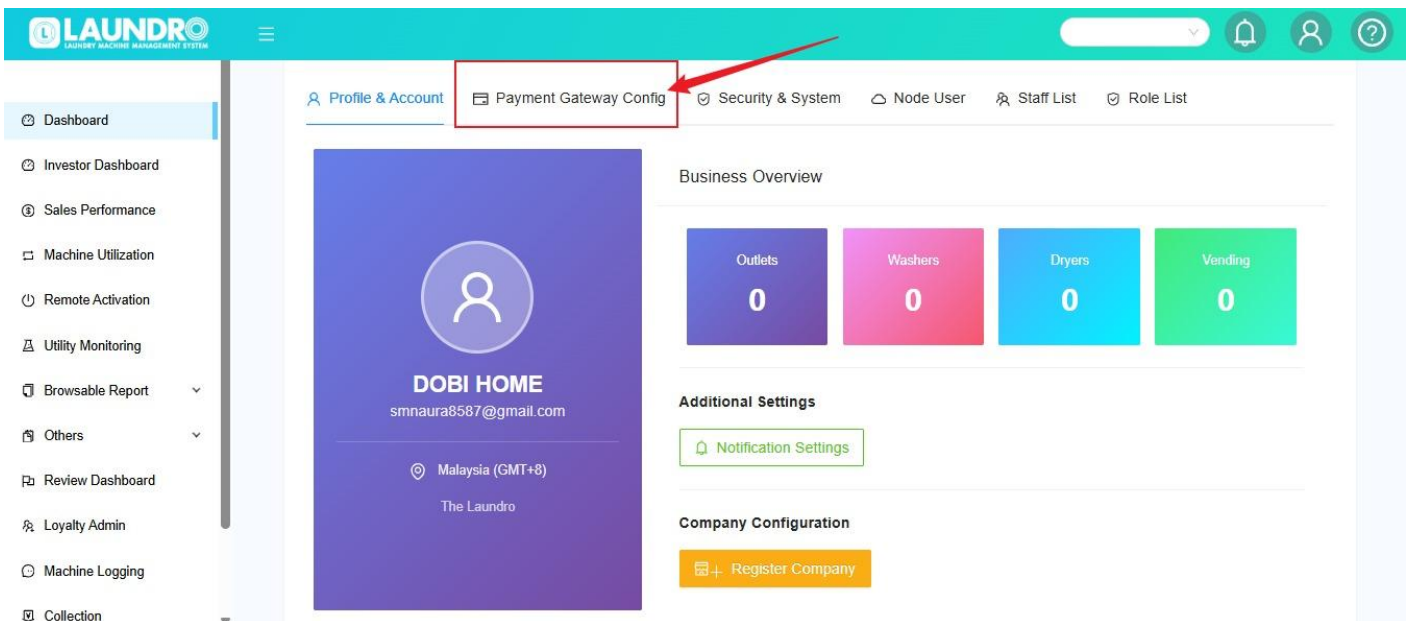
LAUNDRO
LAUNDRY MACHINE MANAGEMENT SYSTEM

Dashboard
Investor Dashboard
Sales Performance
Machine Utilization
Remote Activation
Utility Monitoring
Browsable Report
Others
Review Dashboard
Loyalty Admin
Machine Logging
Collection

Profile & Account
Payment Gateway Config
Security & System
Node User
Staff List
Role List

DOBI HOME
smnaura8587@gmail.com
Malaysia (GMT+8)
The Laundro

Business Overview

| Outlets | Washers | Dryers | Vending |
|---|---|---|---|
| 0 | 0 | 0 | 0 |

Additional Settings
Notification Settings

Company Configuration
Register Company